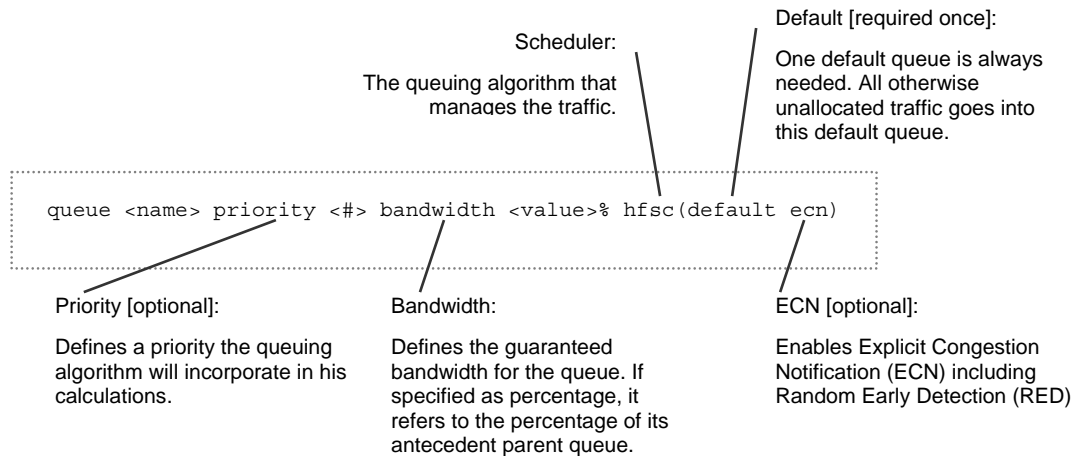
Default [required once]:

One default queue is always needed. All otherwise unallocated traffic goes into this default queue.

Scheduler:

The queuing algorithm that manages the traffic.

queue <name> priority <#> bandwidth <value>% hfsc(default ecn)

Priority [optional]:

Defines a priority the queuing algorithm will incorporate in his calculations.

Bandwidth:

Defines the guaranteed bandwidth for the queue. If specified as percentage, it refers to the percentage of its antecedent parent queue.

ECN [optional]:

Enables Explicit Congestion Notification (ECN) including Random Early Detection (RED)